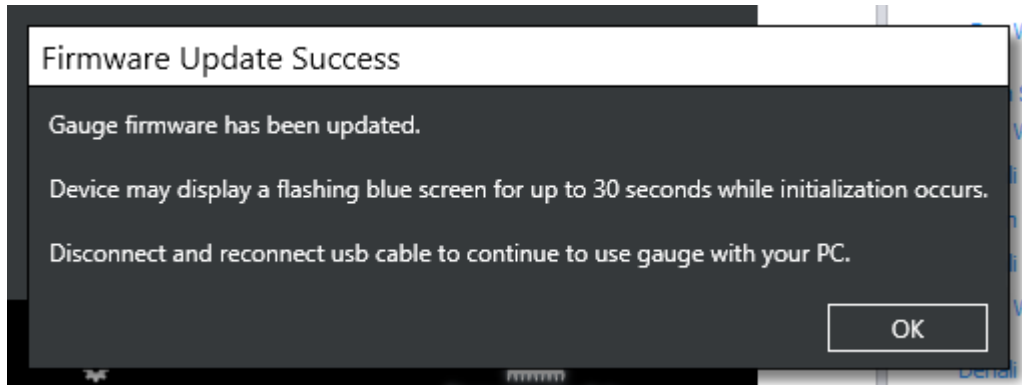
Firmware Update Success

Gauge firmware has been updated.

Device may display a flashing blue screen for up to 30 seconds while initialization occurs.

Disconnect and reconnect usb cable to continue to use gauge with your PC.

OK